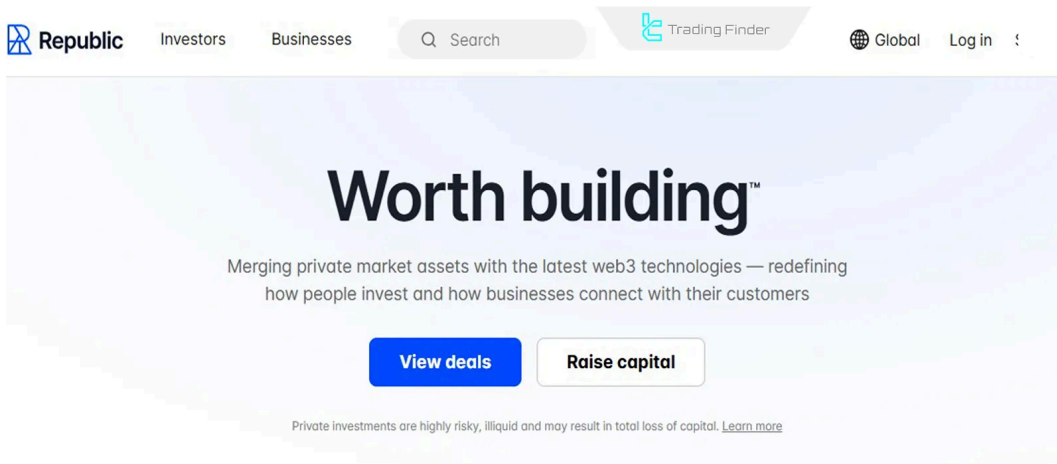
Republic Investors Businesses Search Trading Finder Global Log in

Worth building™

Merging private market assets with the latest web3 technologies — redefining how people invest and how businesses connect with their customers

View deals Raise capital

Private investments are highly risky, illiquid and may result in total loss of capital. Learn more